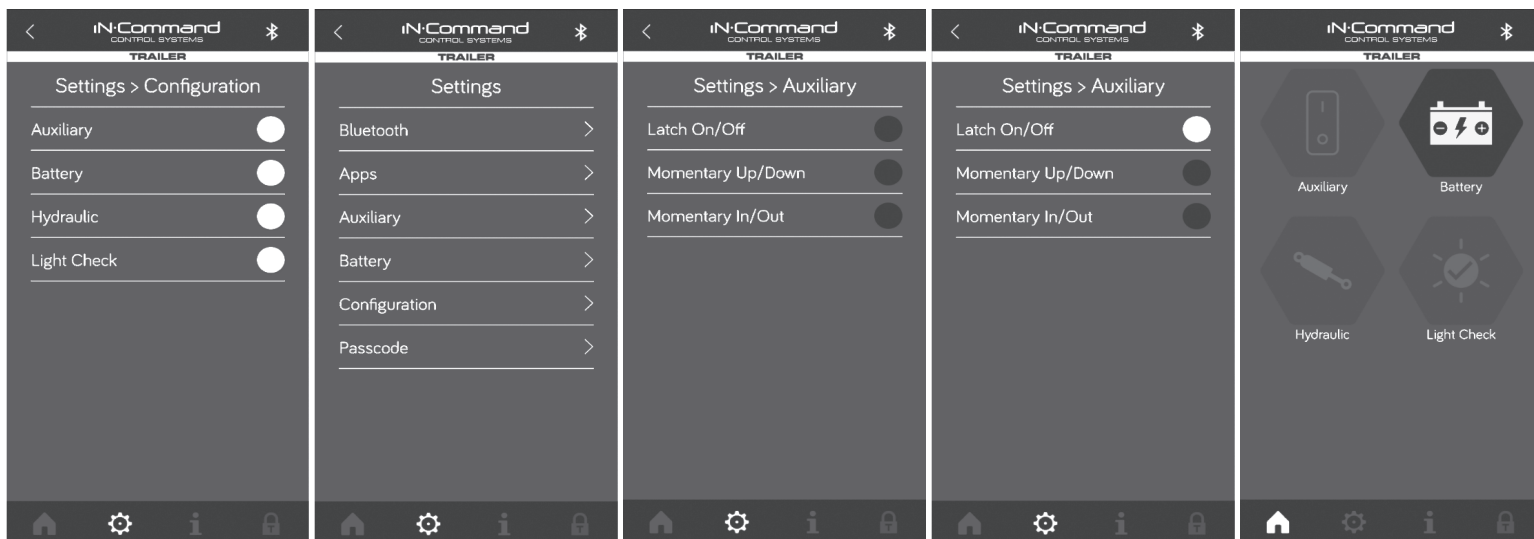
<
iN·Command
CONTROL SYSTEMS
TRAILER
Settings > Configuration
Auxiliary
Battery
Hydraulic
Light Check

<
iN·Command
CONTROL SYSTEMS
TRAILER
Settings
Bluetooth >
Apps >
Auxiliary >
Battery >
Configuration >
Passcode >

<
iN·Command
CONTROL SYSTEMS
TRAILER
Settings > Auxiliary
Latch On/Off
Momentary Up/Down
Momentary In/Out

<
iN·Command
CONTROL SYSTEMS
TRAILER
Settings > Auxiliary
Latch On/Off
Momentary Up/Down
Momentary In/Out

iN·Command
CONTROL SYSTEMS
TRAILER
Auxiliary
Battery
Hydraulic
Light Check